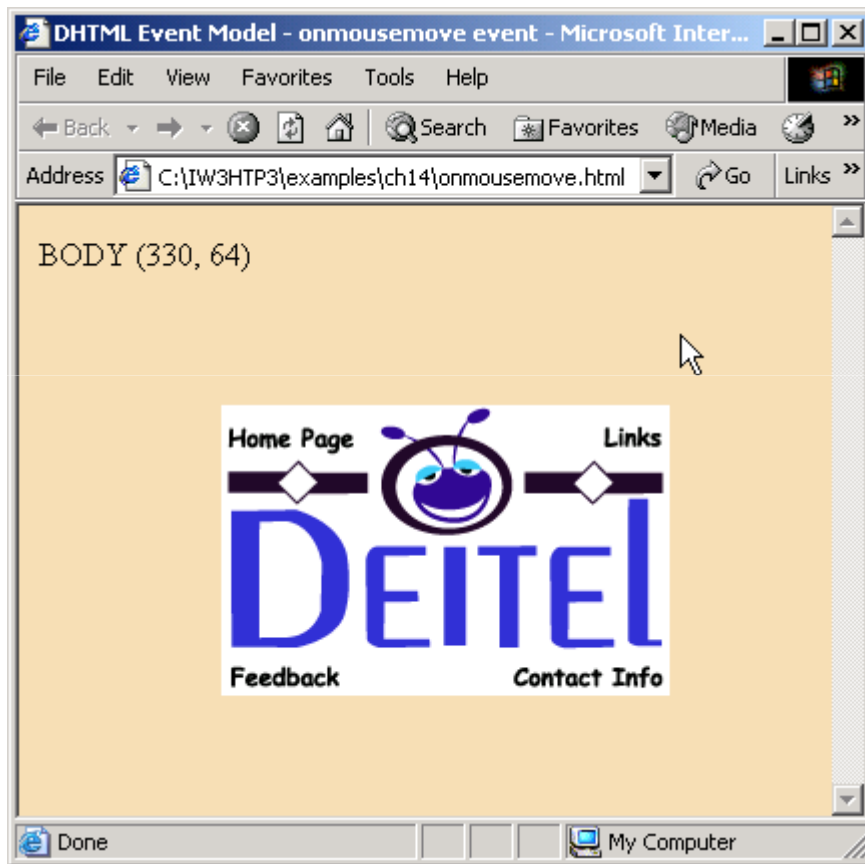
DHTML Event Model - onmousemove event - Microsoft Inter...

File Edit View Favorites Tools Help

Back Search Favorites Media

Address C:\IW3HTP3\examples\ch14\onmousemove.html Go Links

BODY (330, 64)

Home Page Links

DEITEL

Feedback Contact Info

Done My Computer